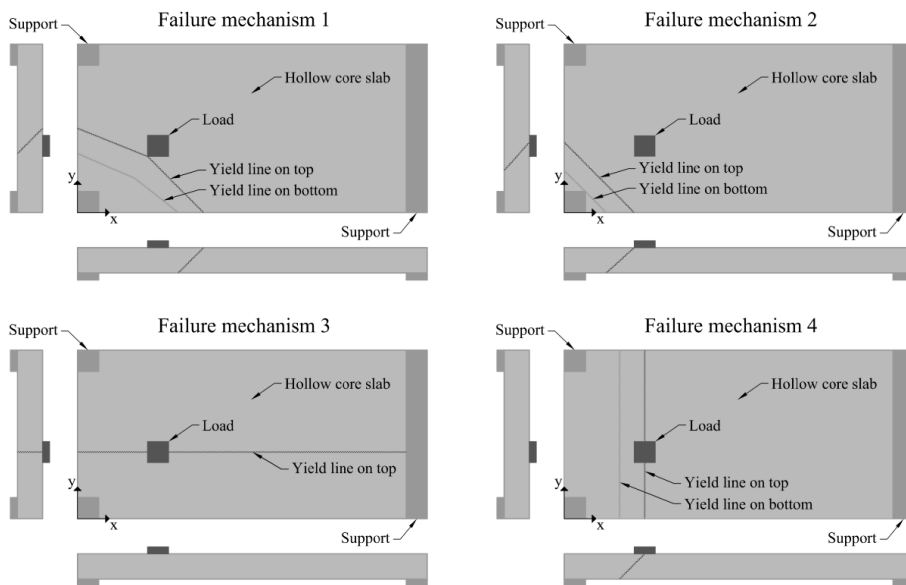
Support
Failure mechanism 1
Hollow core slab
Load
Yield line on top
Yield line on bottom
y
x
Support

Support
Failure mechanism 2
Hollow core slab
Load
Yield line on top
Yield line on bottom
y
x
Support

Support
Failure mechanism 3
Hollow core slab
Load
Yield line on top
y
x
Support

Support
Failure mechanism 4
Hollow core slab
Load
Yield line on top
Yield line on bottom
y
x
Support